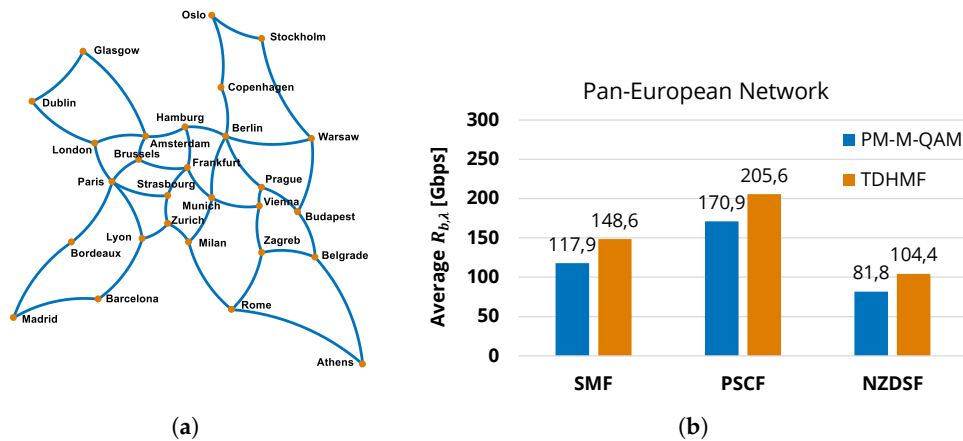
Oslo
Stockholm
Glasgow
Copenhagen
Dublin
Hamburg
Berlin
Warsaw
London
Amsterdam
Brussels
Frankfurt
Paris
Strasbourg
Prague
Munich
Vienna
Budapest
Zurich
Lyon
Milan
Zagreb
Bordeaux
Belgrade
Barcelona
Rome
Madrid
Athens

(a)

Pan-European Network

Average $R_{b,\lambda}$ [Gbps]

300
250
200
150
100
50
0

PM-M-QAM
TDHMF

117,9
148,6
170,9
205,6
81,8
104,4

SMF
PSCF
NZDSF

(b)